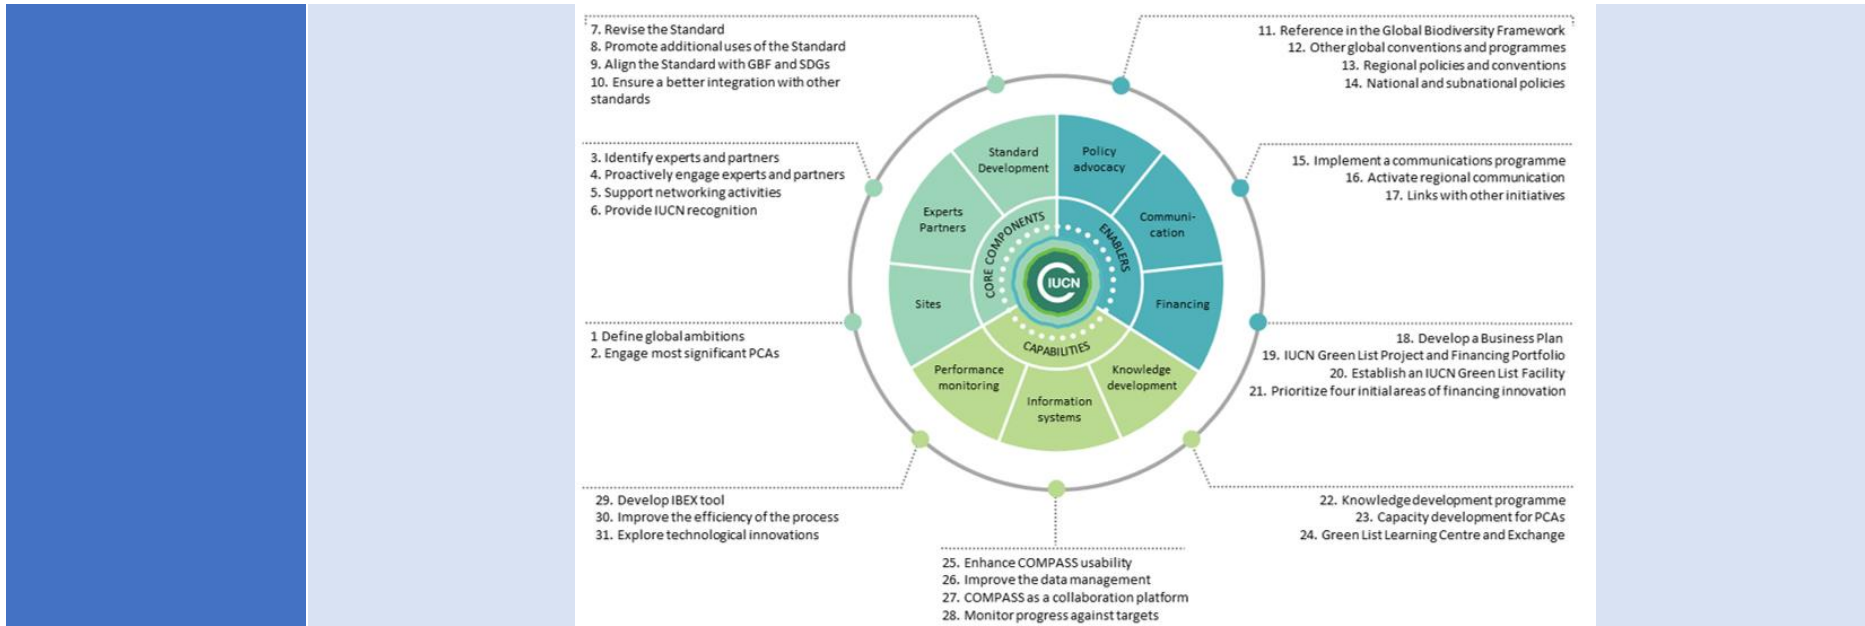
7. Revise the Standard
8. Promote additional uses of the Standard
9. Align the Standard with GBF and SDGs
10. Ensure a better integration with other standards

11. Reference in the Global Biodiversity Framework
12. Other global conventions and programmes
13. Regional policies and conventions
14. National and subnational policies

3. Identify experts and partners
4. Proactively engage experts and partners
5. Support networking activities
6. Provide IUCN recognition

15. Implement a communications programme
16. Activate regional communication
17. Links with other initiatives

Standard Development

Policy advocacy

Experts Partners

Communication

Sites

Financing

CORE COMPONENTS

ENABLERS

IUCN

CAPABILITIES

Performance monitoring

Information systems

Knowledge development

1 Define global ambitions
2. Engage most significant PCAs

18. Develop a Business Plan
19. IUCN Green List Project and Financing Portfolio
20. Establish an IUCN Green List Facility
21. Prioritize four initial areas of financing innovation

29. Develop IBEX tool
30. Improve the efficiency of the process
31. Explore technological innovations

22. Knowledge development programme
23. Capacity development for PCAs
24. Green List Learning Centre and Exchange

25. Enhance COMPASS usability
26. Improve the data management
27. COMPASS as a collaboration platform
28. Monitor progress against targets